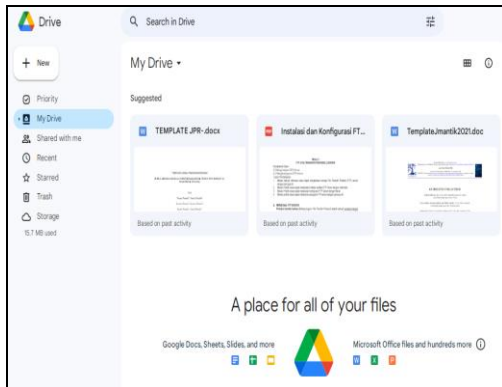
Drive

Search in Drive

+ New

Priority

My Drive

Shared with me

Recent

Starred

Trash

Storage

15.7 MB used

My Drive

Suggested

TEMPLATE JPR-.docx

Based on past activity

Instalasi dan Konfigurasi FT...

Based on past activity

TemplateJmantik2021.doc

Based on past activity

A place for all of your files

Google Docs, Sheets, Slides, and more

Microsoft Office files and hundreds more